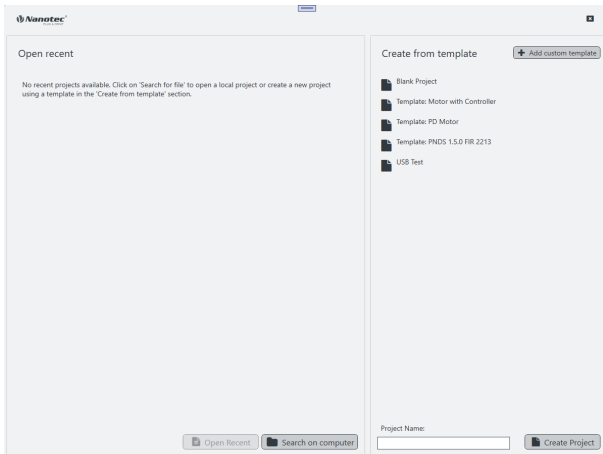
Nanotec

Open recent

No recent projects available. Click on 'Search for file' to open a local project or create a new project using a template in the 'Create from template' section.

Open Recent

Search on computer

Create from template

Add custom template

Blank Project

Template: Motor with Controller

Template: PD Motor

Template: PNDS 1.5.0 FIR 2213

USB Test

Project Name:

Create Project